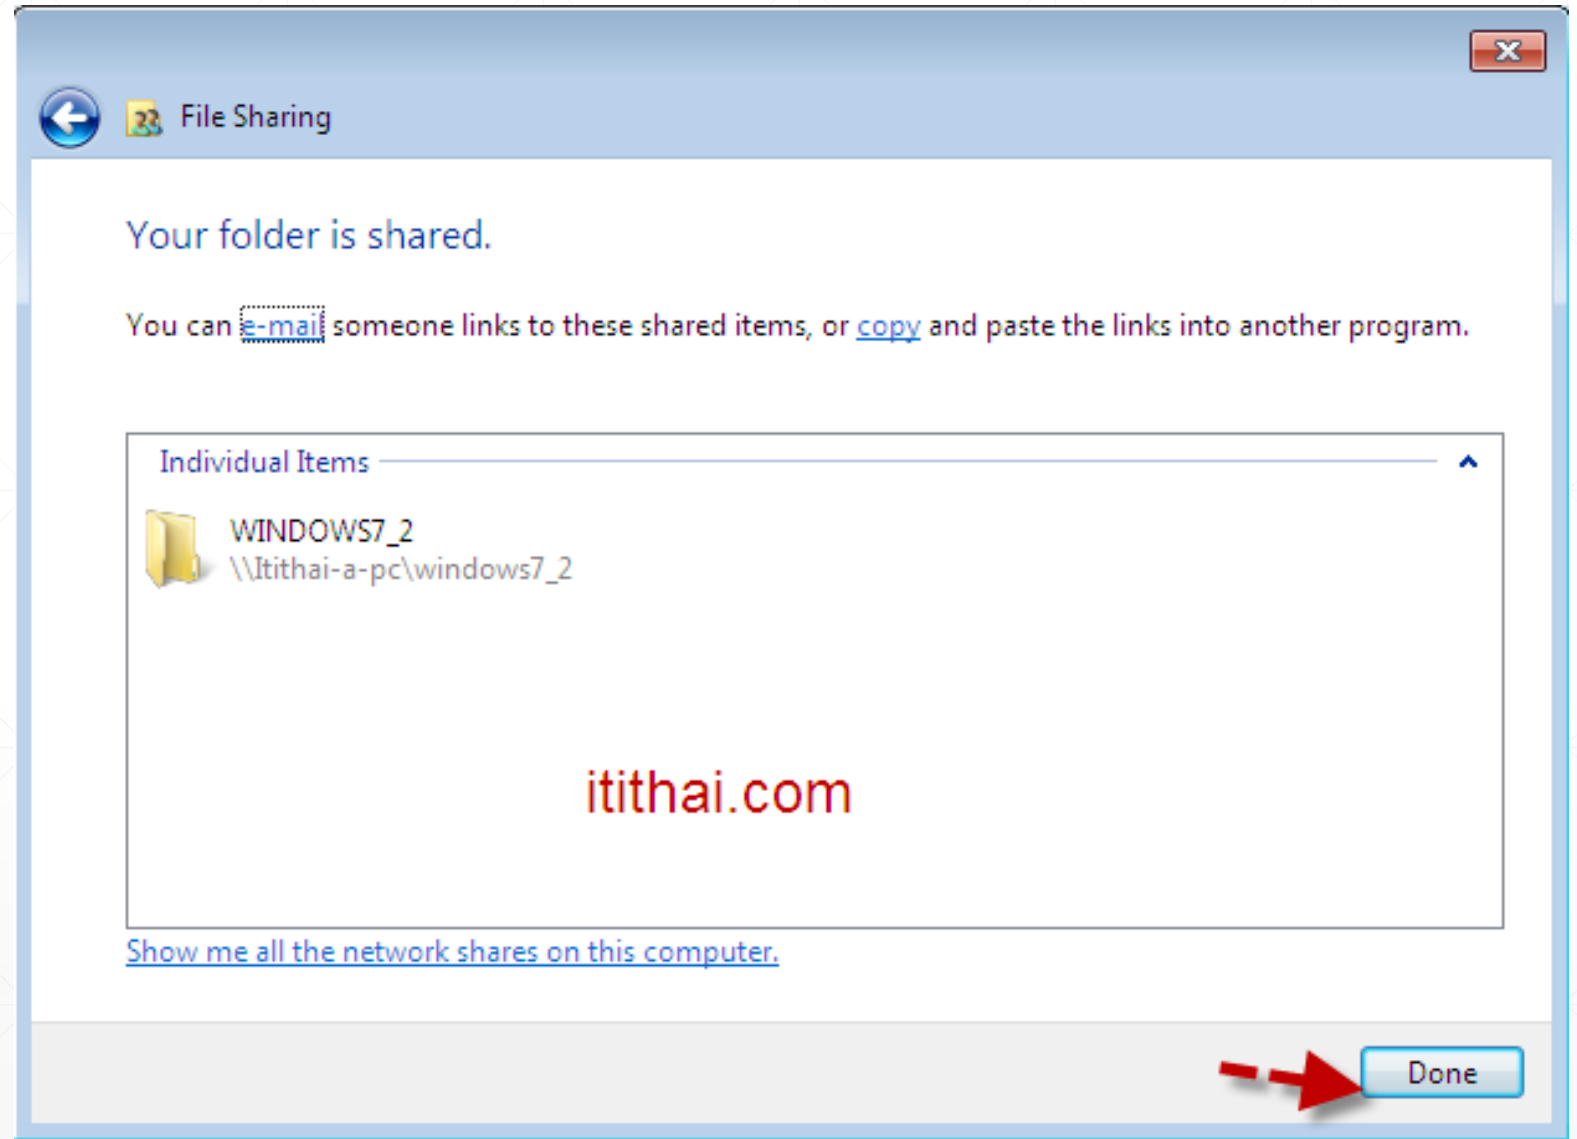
File Sharing

Your folder is shared.

You can e-mail someone links to these shared items, or copy and paste the links into another program.

Individual Items

WINDOWS7_2
\\Itithai-a-pc\windows7_2

itithai.com

Show me all the network shares on this computer.

Done